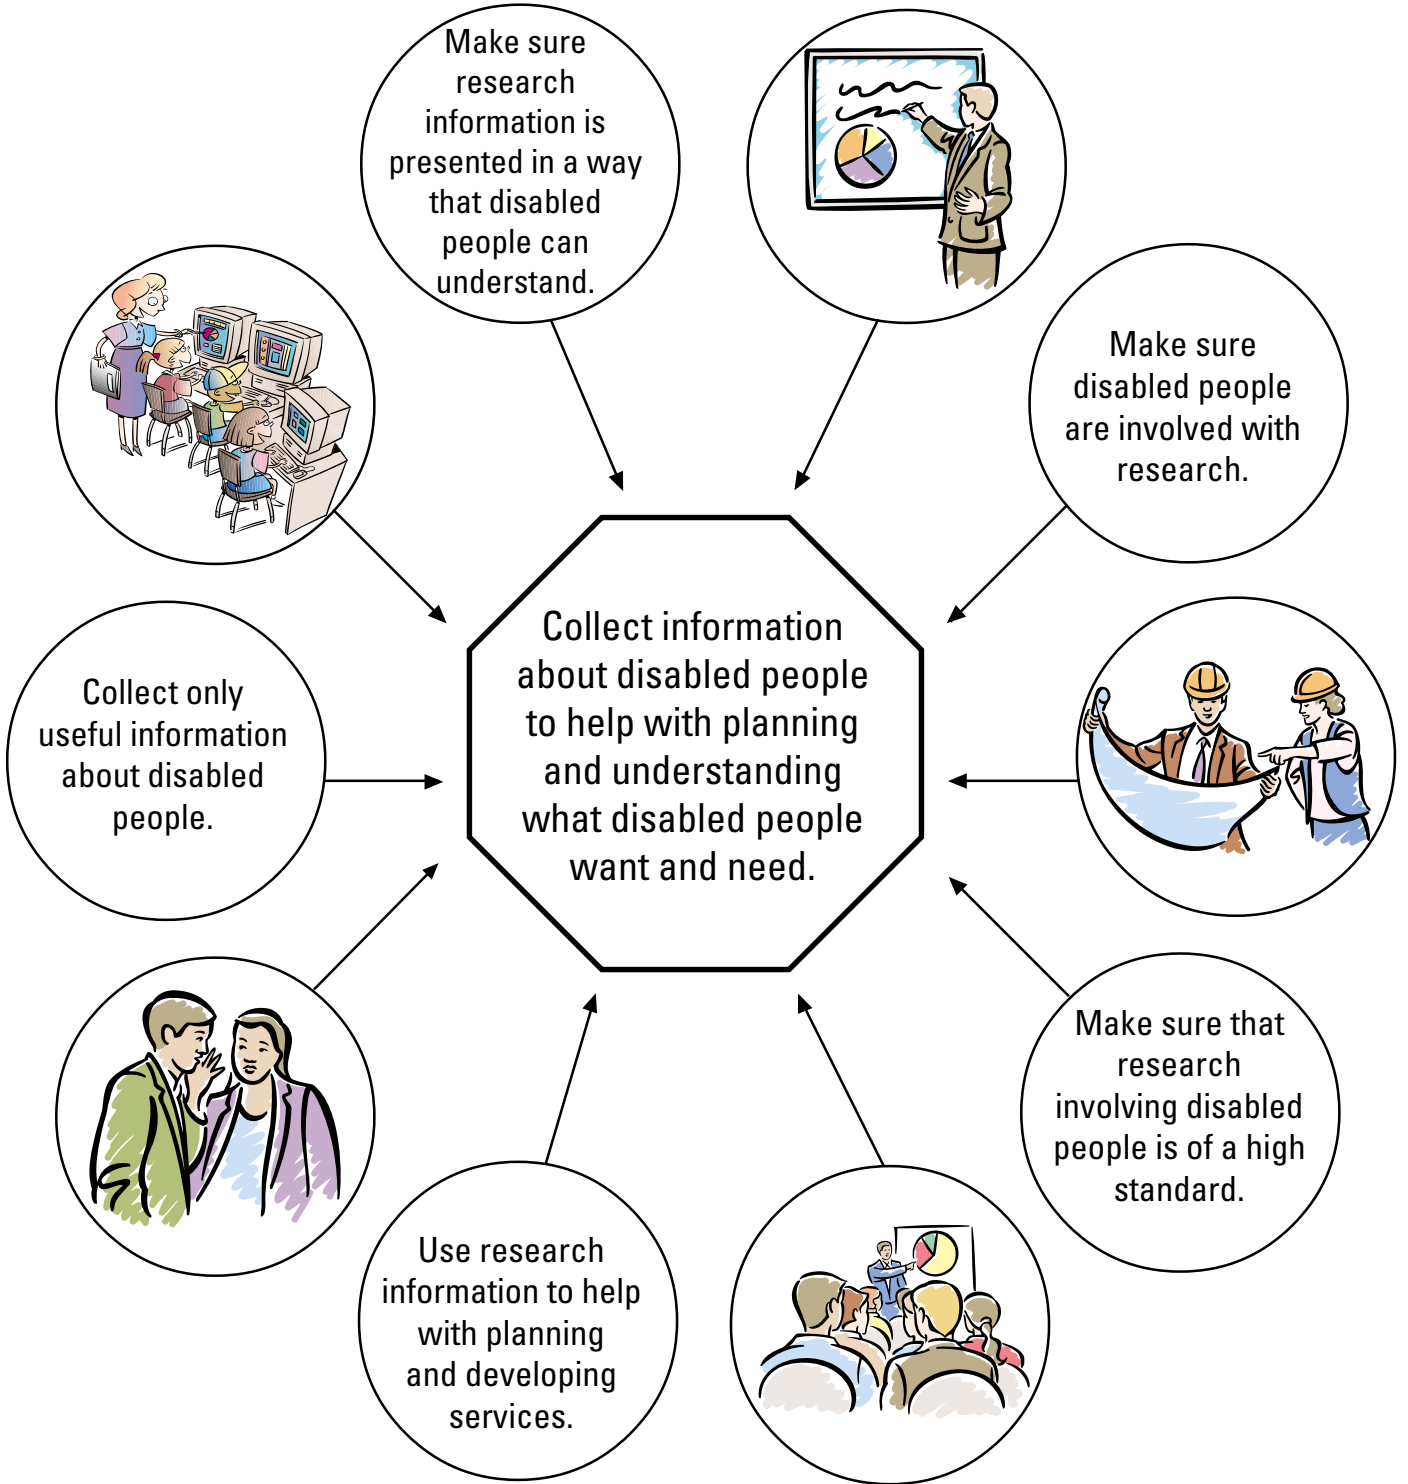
Collect information about disabled people to help with planning and understanding what disabled people want and need.

Make sure research information is presented in a way that disabled people can understand.

Make sure disabled people are involved with research.

Make sure that research involving disabled people is of a high standard.

Use research information to help with planning and developing services.

Collect only useful information about disabled people.